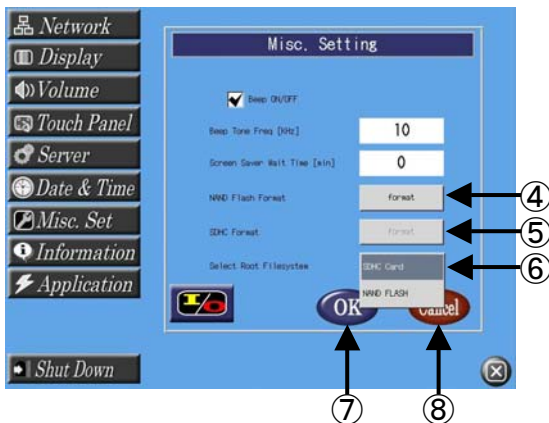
Network
Display
Volume
Touch Panel
Server
Date & Time
Misc. Set
Information
Application
Shut Down

Misc. Setting

Beep ON/OFF
Beep Tone Freq [KHz] 10
Screen Saver Wait Time [min] 0
NAND Flash Format format ④
SDHC Format format ⑤
Select Root Filesystem SDHC Card ⑥
NAND FLASH

OK Cancel
⑦ ⑧